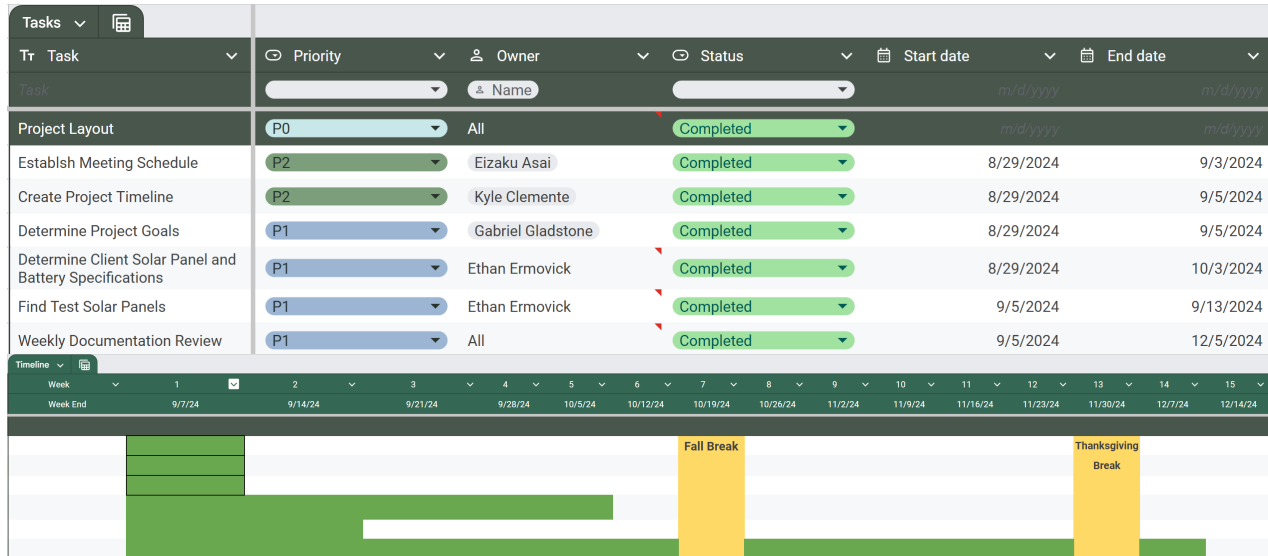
Tasks

| Task | Priority | Owner | Status | Start date | End date |
|---|---|---|---|---|---|
| Task |  | Name |  | m/d/yyyy | m/d/yyyy |
| Project Layout | P0 | All | Completed | m/d/yyyy | m/d/yyyy |
| Establsh Meeting Schedule | P2 | Eizaku Asai | Completed | 8/29/2024 | 9/3/2024 |
| Create Project Timeline | P2 | Kyle Clemente | Completed | 8/29/2024 | 9/5/2024 |
| Determine Project Goals | P1 | Gabriel Gladstone | Completed | 8/29/2024 | 9/5/2024 |
| Determine Client Solar Panel and Battery Specifications | P1 | Ethan Ermovick | Completed | 8/29/2024 | 10/3/2024 |
| Find Test Solar Panels | P1 | Ethan Ermovick | Completed | 9/5/2024 | 9/13/2024 |
| Weekly Documentation Review | P1 | All | Completed | 9/5/2024 | 12/5/2024 |

Timeline

| Week | 1 | 2 | 3 | 4 | 5 | 6 | 7 | 8 | 9 | 10 | 11 | 12 | 13 | 14 | 15 |
|---|---|---|---|---|---|---|---|---|---|---|---|---|---|---|---|
| Week End | 9/7/24 | 9/14/24 | 9/21/24 | 9/28/24 | 10/5/24 | 10/12/24 | 10/19/24 | 10/26/24 | 11/2/24 | 11/9/24 | 11/16/24 | 11/23/24 | 11/30/24 | 12/7/24 | 12/14/24 |

Fall Break

Thanksgiving Break